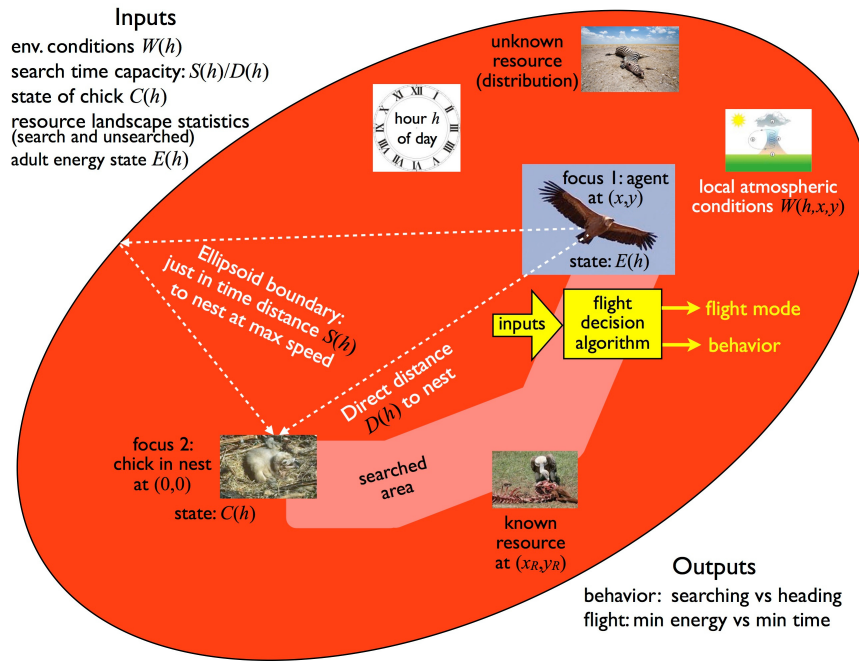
Inputs
env. conditions $W(h)$
search time capacity: $S(h)/D(h)$
state of chick $C(h)$
resource landscape statistics (search and unsearched)
adult energy state $E(h)$

unknown resource (distribution)

hour $h$ of day

local atmospheric conditions $W(h,x,y)$

focus 1: agent at $(x,y)$

state: $E(h)$

Ellipsoid boundary: just in time distance $S(h)$ to nest at max speed

inputs

flight decision algorithm

flight mode

behavior

Direct distance $D(h)$ to nest

focus 2: chick in nest at (0,0)

state: $C(h)$

searched area

known resource at $(x_R,y_R)$

Outputs
behavior: searching vs heading
flight: min energy vs min time